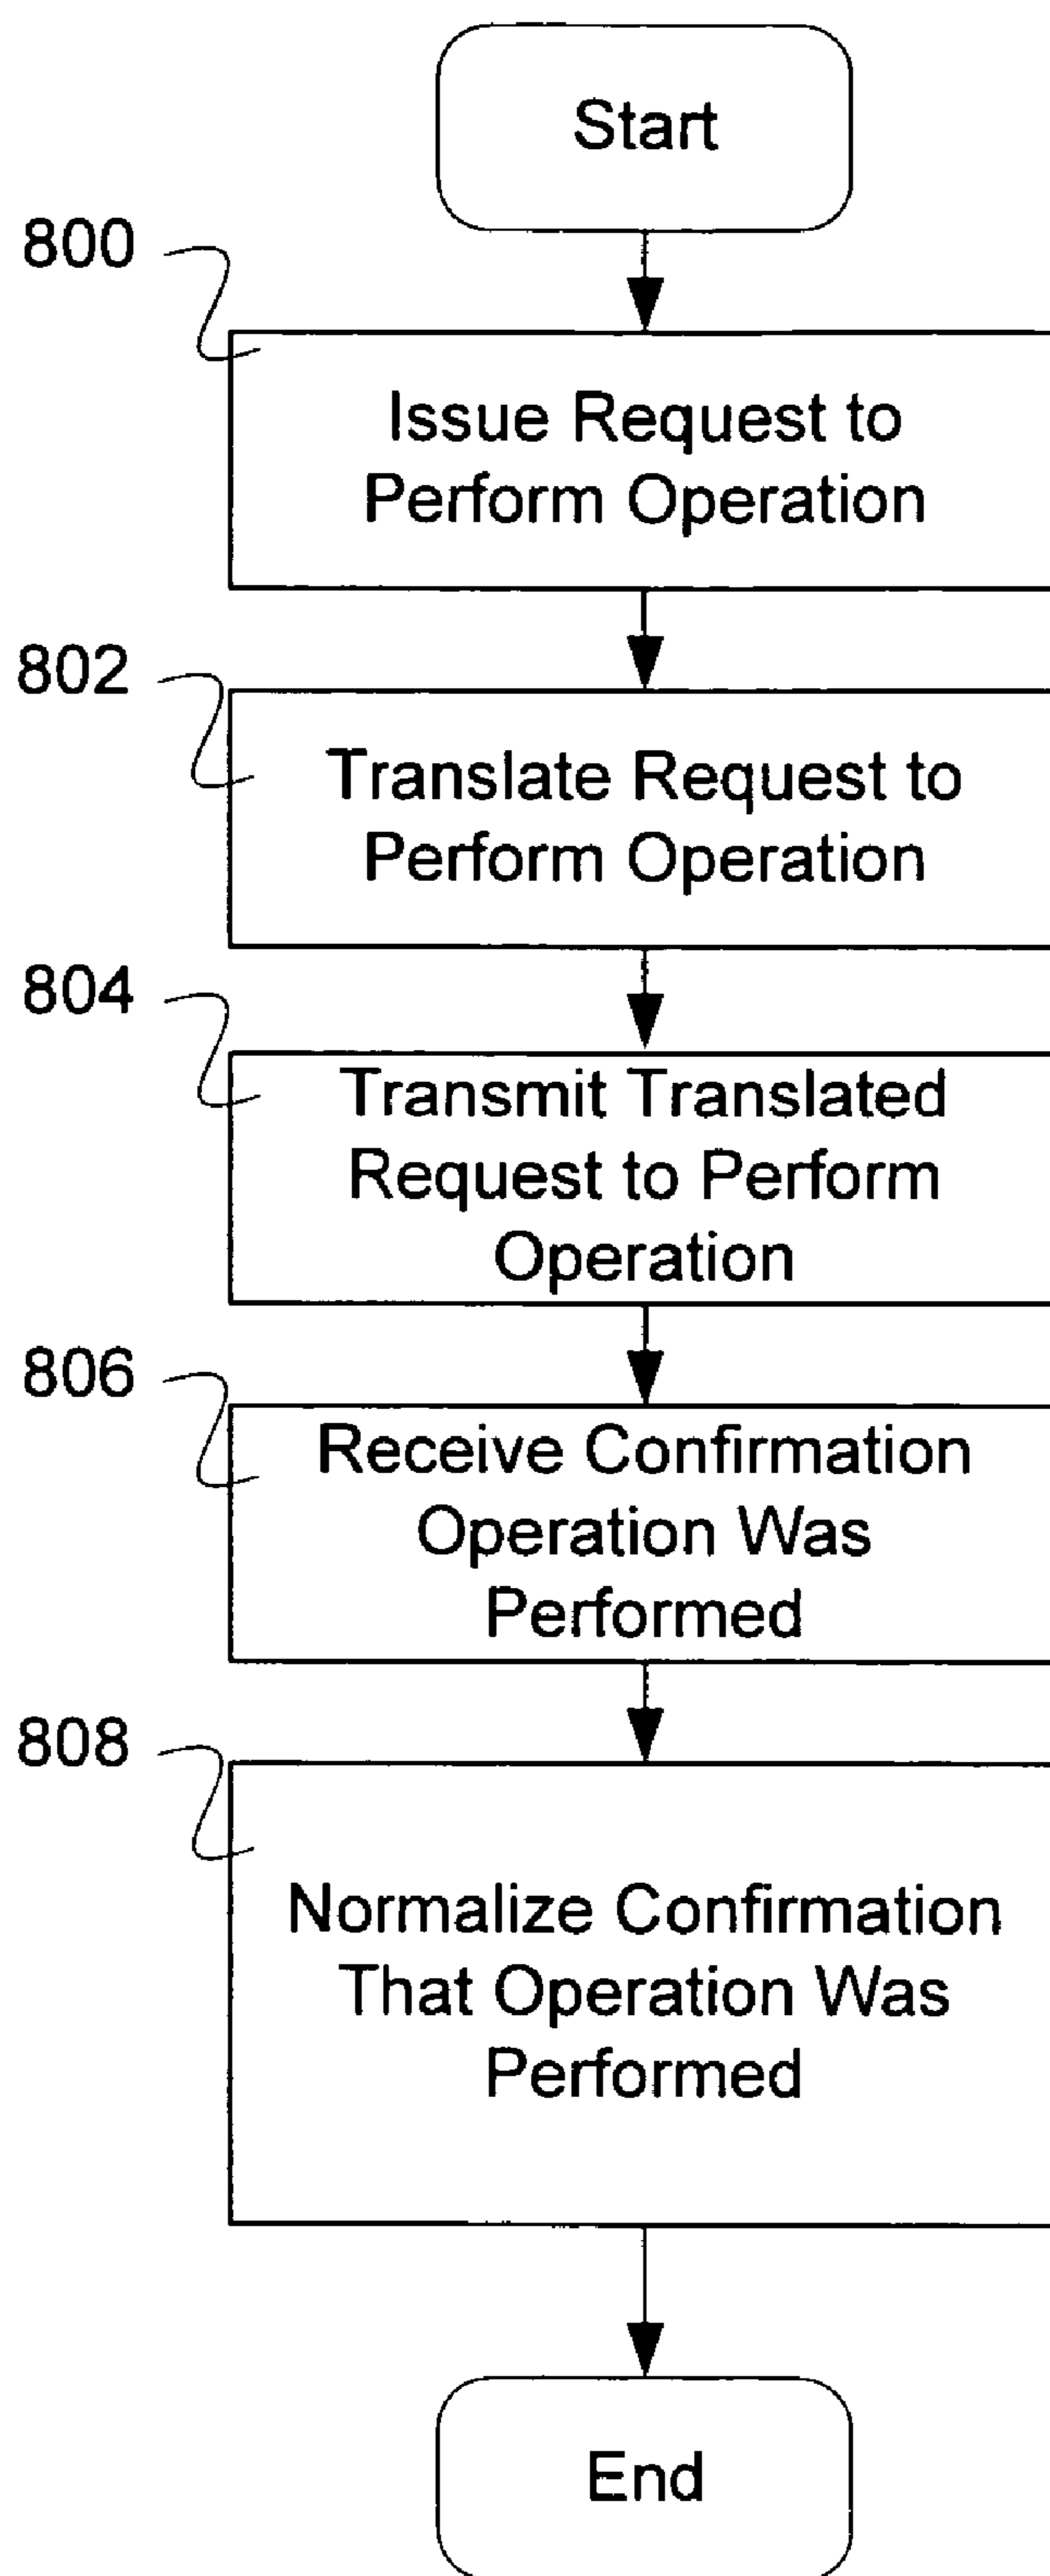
Start

800

Issue Request to Perform Operation

802

Translate Request to Perform Operation

804

Transmit Translated Request to Perform Operation

806

Receive Confirmation Operation Was Performed

808

Normalize Confirmation That Operation Was Performed

End